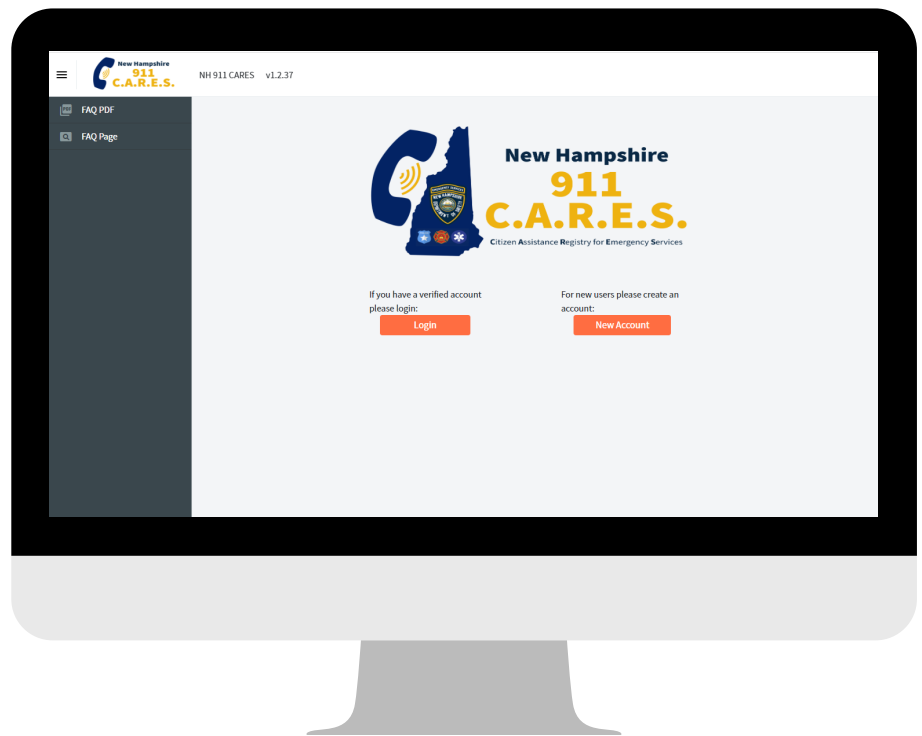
New Hampshire
911
C.A.R.E.S.

NH 911 CARES v1.2.37

FAQ PDF

FAQ Page

New Hampshire
911
C.A.R.E.S.
Citizen Assistance Registry for Emergency Services

If you have a verified account please login:

Login

For new users please create an account:

New Account